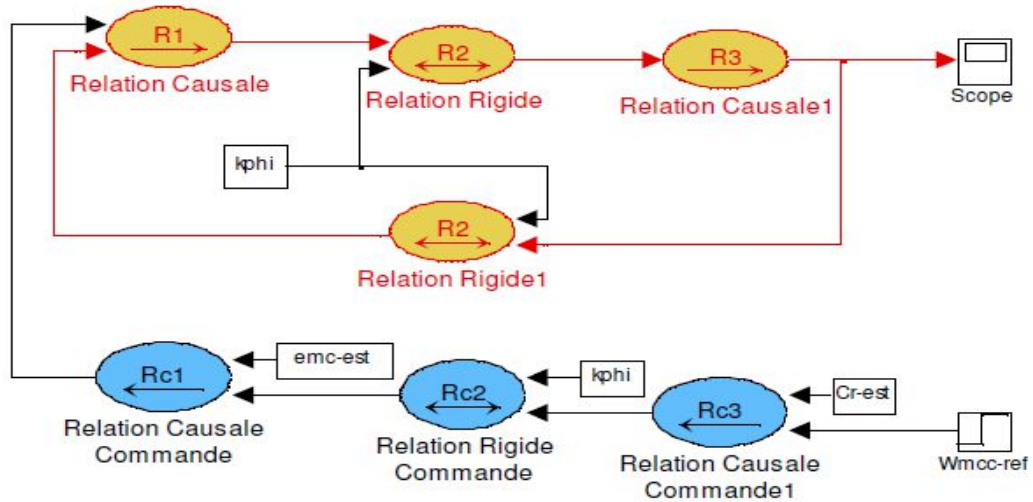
R1
Relation Causale

R2
Relation Rigide

R3
Relation Causale1

Scope

kphi

R2
Relation Rigide1

Rc1
Relation Causale Commande

emc-est

Rc2
Relation Rigide Commande

kphi

Rc3
Relation Causale Commande1

Cr-est

Wmcc-ref